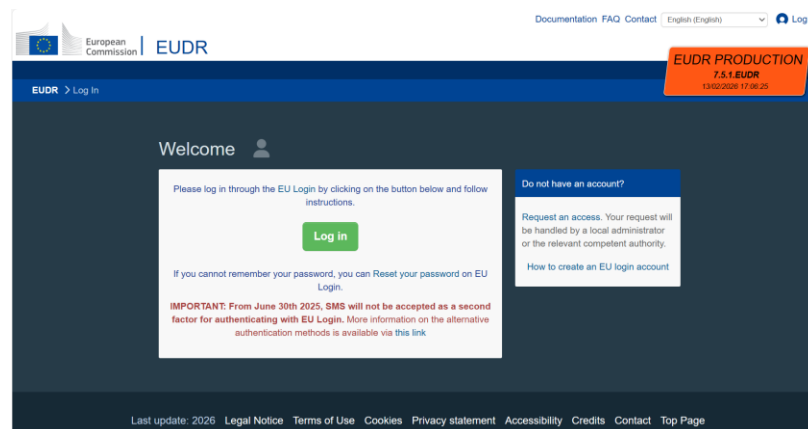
European Commission | EUDR

Documentation FAQ Contact English (English) Log

EUDR PRODUCTION
7.5.1.EUDR
13/02/2026 17:08:25

EUDR > Log In

Welcome

Please log in through the EU Login by clicking on the button below and follow instructions.

Log in

If you cannot remember your password, you can Reset your password on EU Login.

IMPORTANT: From June 30th 2025, SMS will not be accepted as a second factor for authenticating with EU Login. More information on the alternative authentication methods is available via this link

Do not have an account?

Request an access. Your request will be handled by a local administrator or the relevant competent authority.

How to create an EU login account

Last update: 2026 Legal Notice Terms of Use Cookies Privacy statement Accessibility Credits Contact Top Page